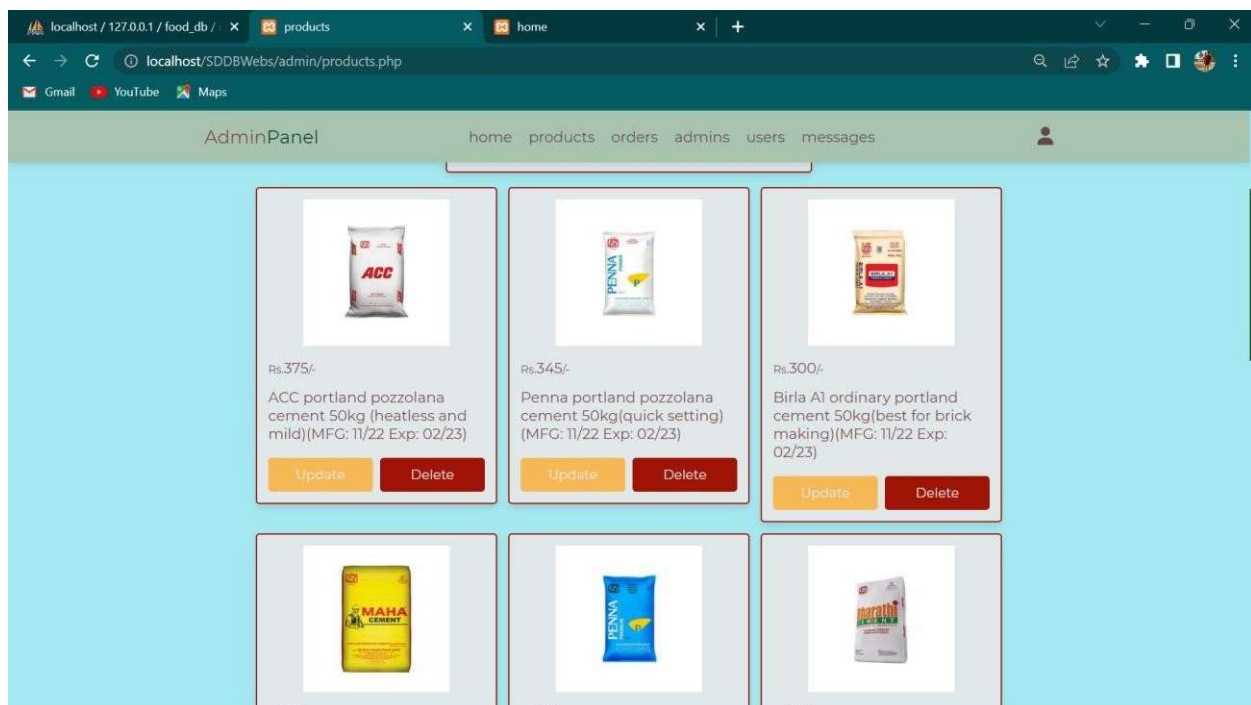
localhost / 127.0.0.1 / food_db / ×
products ×
home ×
+

localhost/SDDBWebs/admin/products.php

Gmail YouTube Maps

AdminPanel

home products orders admins users messages

ACC

Rs.375/-

ACC portland pozzolana cement 50kg (heatless and mild)(MFG: 11/22 Exp: 02/23)

Update Delete

PENNA

Rs.345/-

Penna portland pozzolana cement 50kg(quick setting) (MFG: 11/22 Exp: 02/23)

Update Delete

Rs.300/-

Birla A1 ordinary portland cement 50kg(best for brick making)(MFG: 11/22 Exp: 02/23)

Update Delete

MAHA CEMENT

PENNA

Bharathi